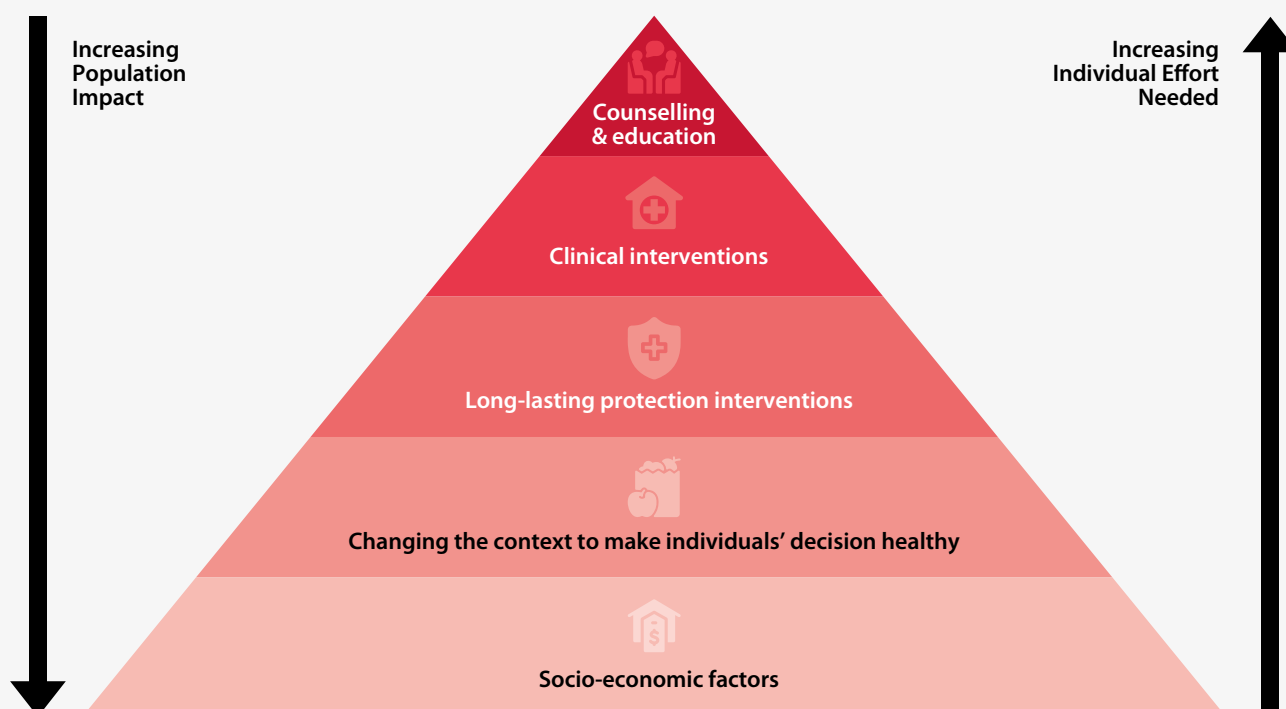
Increasing Population Impact

Increasing Individual Effort Needed

Counselling & education

Clinical interventions

Long-lasting protection interventions

Changing the context to make individuals’ decision healthy

Socio-economic factors